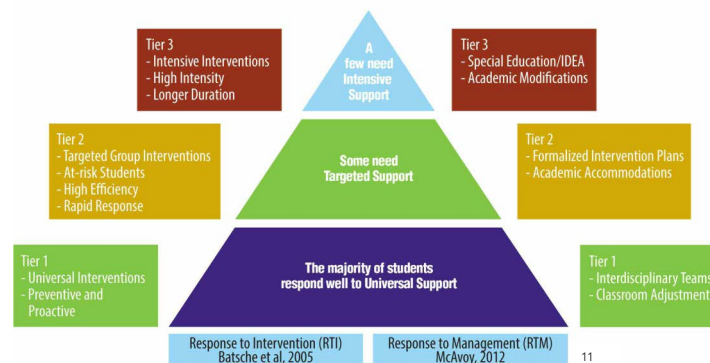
Tier 3
- Intensive Interventions
- High Intensity
- Longer Duration

A few need Intensive Support

Tier 3
- Special Education/IDEA
- Academic Modifications

Tier 2
- Targeted Group Interventions
- At-risk Students
- High Efficiency
- Rapid Response

Some need Targeted Support

Tier 2
- Formalized Intervention Plans
- Academic Accommodations

Tier 1
- Universal Interventions
- Preventive and Proactive

The majority of students respond well to Universal Support

Tier 1
- Interdisciplinary Teams
- Classroom Adjustment

Response to Intervention (RTI)
Batsche et al, 2005

Response to Management (RTM)
McAvoy, 2012

11